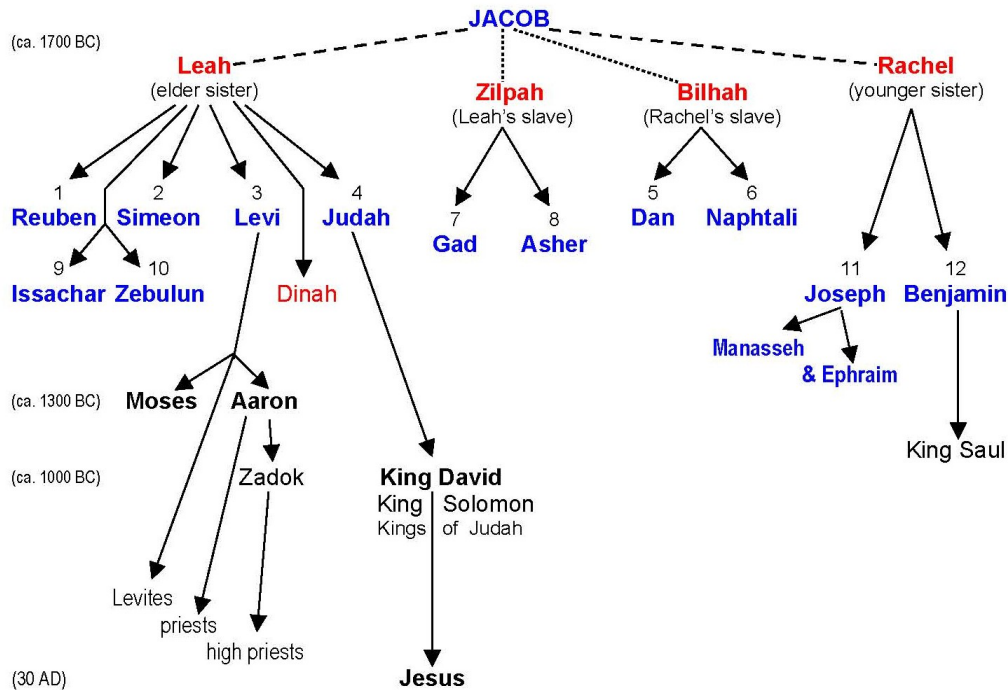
JACOB

(ca. 1700 BC)

Leah
(elder sister)

Zilpah
(Leah's slave)

Bilhah
(Rachel's slave)

Rachel
(younger sister)

1
Reuben

2
Simeon

3
Levi

4
Judah

7
Gad

8
Asher

5
Dan

6
Naphtali

9
Issachar

10
Zebulun

Dinah

11
Joseph

12
Benjamin

Manasseh
& Ephraim

(ca. 1300 BC)

Moses

Aaron

(ca. 1000 BC)

Zadok

King David
King Solomon
Kings of Judah

King Saul

Levites
priests
high priests

(30 AD)

Jesus